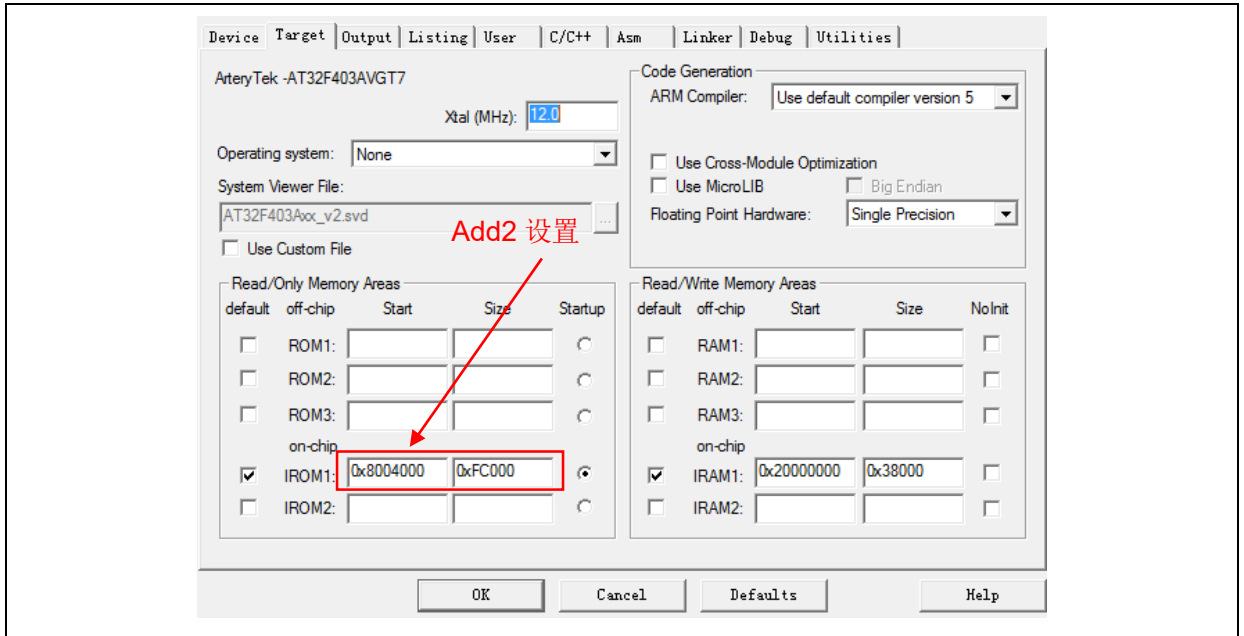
Device | Target | Output | Listing | User | C/C++ | Asm | Linker | Debug | Utilities

ArteryTek -AT32F403AVGT7

Xtal (MHz): 12.0

Operating system: None

System Viewer File:

AT32F403Axx_v2.svd

Use Custom File

Code Generation

ARM Compiler: Use default compiler version 5

Use Cross-Module Optimization

Use MicroLIB

Big Endian

Floating Point Hardware: Single Precision

Add2 设置

Read/Only Memory Areas

| default | off-chip | Start | Size | Startup |
|---|---|---|---|---|
| | ROM1: | | | |
| | ROM2: | | | |
| | ROM3: | | | |
| | on-chip | | | |
| ☑ | IROM1: | 0x8004000 | 0xFC000 | ◉ |
| | IROM2: | | | |

Read/Write Memory Areas

| default | off-chip | Start | Size | NoInit |
|---|---|---|---|---|
| | RAM1: | | | |
| | RAM2: | | | |
| | RAM3: | | | |
| | on-chip | | | |
| ☑ | IRAM1: | 0x20000000 | 0x38000 | |
| | IRAM2: | | | |

OK Cancel Defaults Help